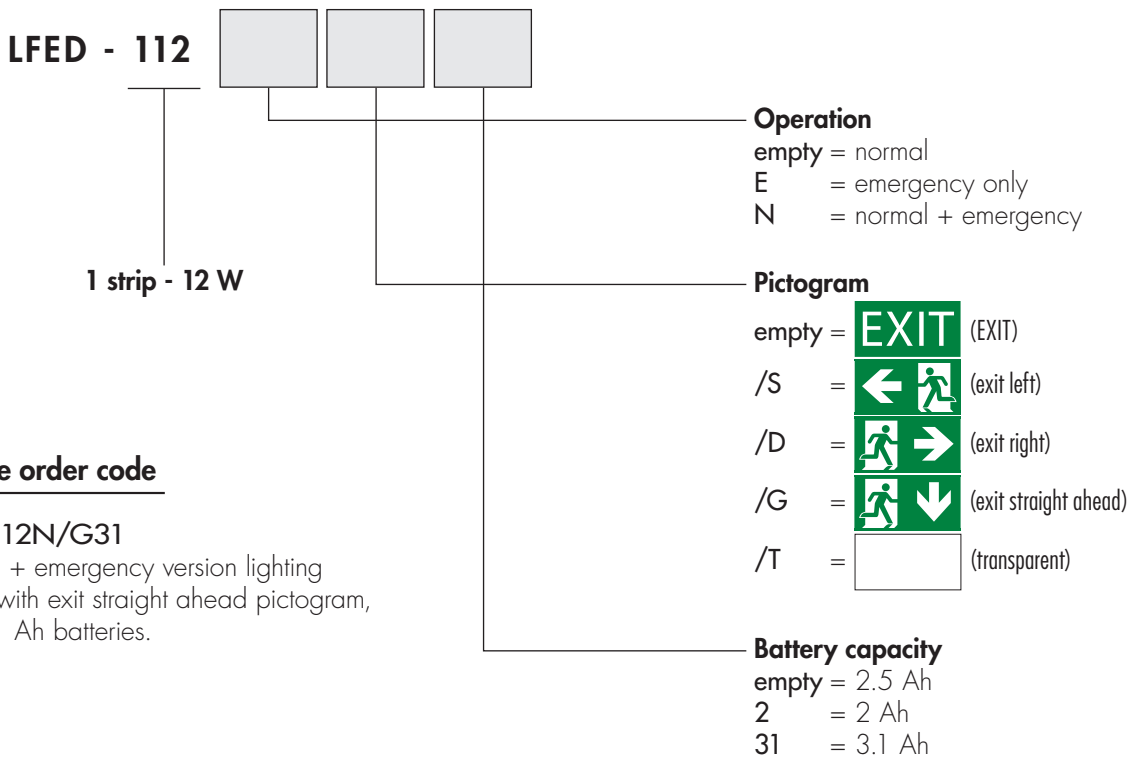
LFED - 112

1 strip - 12 W

Operation
empty = normal
E = emergency only
N = normal + emergency

Pictogram
empty = EXIT (EXIT)
/S = (exit left)
/D = (exit right)
/G = (exit straight ahead)
/T = (transparent)

Battery capacity
empty = 2.5 Ah
2 = 2 Ah
31 = 3.1 Ah

e order code

12N/G31
+ emergency version lighting
with exit straight ahead pictogram,
Ah batteries.